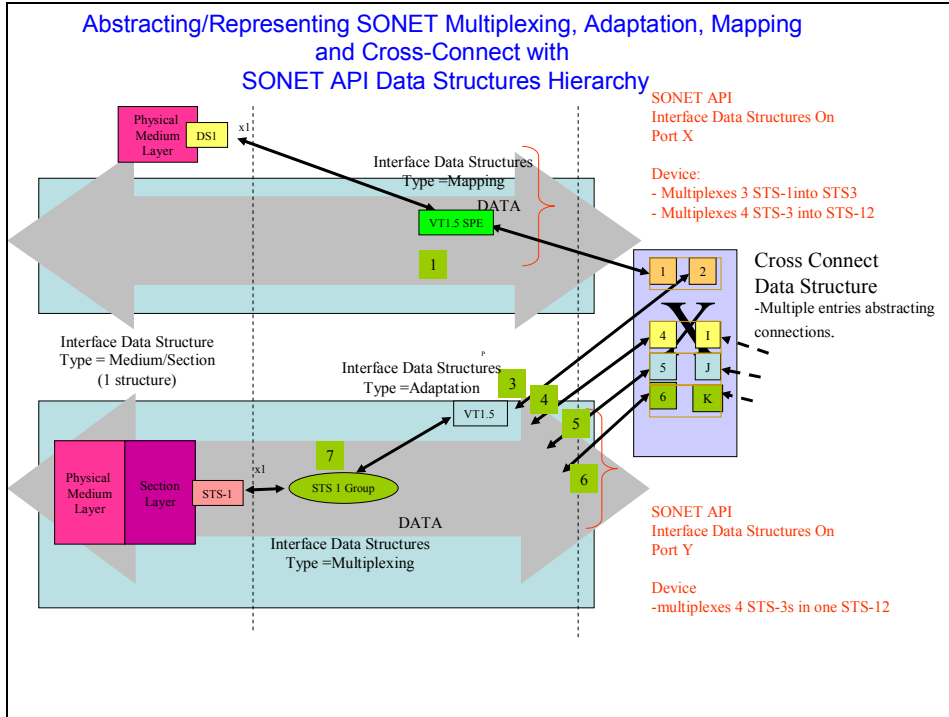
Abstracting/Representing SONET Multiplexing, Adaptation, Mapping and Cross-Connect with SONET API Data Structures Hierarchy

Physical Medium Layer

DS1

x1

Interface Data Structures Type =Mapping

DATA

VT1.5 SPE

I

SONET API Interface Data Structures On Port X

Device:
- Multiplexes 3 STS-1into STS3
- Multiplexes 4 STS-3 into STS-12

Cross Connect Data Structure
-Multiple entries abstracting connections.

1
2
X
4
I
5
J
6
K

Interface Data Structure Type = Medium/Section (1 structure)

Interface Data Structures Type =Adaptation

3
4
5
6

VT1.5

7

Physical Medium Layer

Section Layer

STS-1

x1

STS 1 Group

DATA

Interface Data Structures Type =Multiplexing

SONET API Interface Data Structures On Port Y

Device
-multiplexes 4 STS-3s in one STS-12